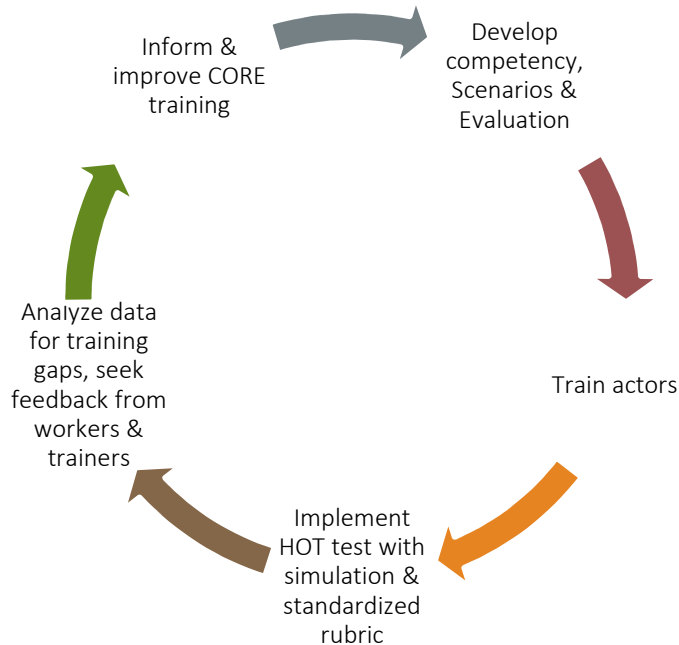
Inform & improve CORE training

Develop competency, Scenarios & Evaluation

Train actors

Implement HOT test with simulation & standardized rubric

Analyze data for training gaps, seek feedback from workers & trainers